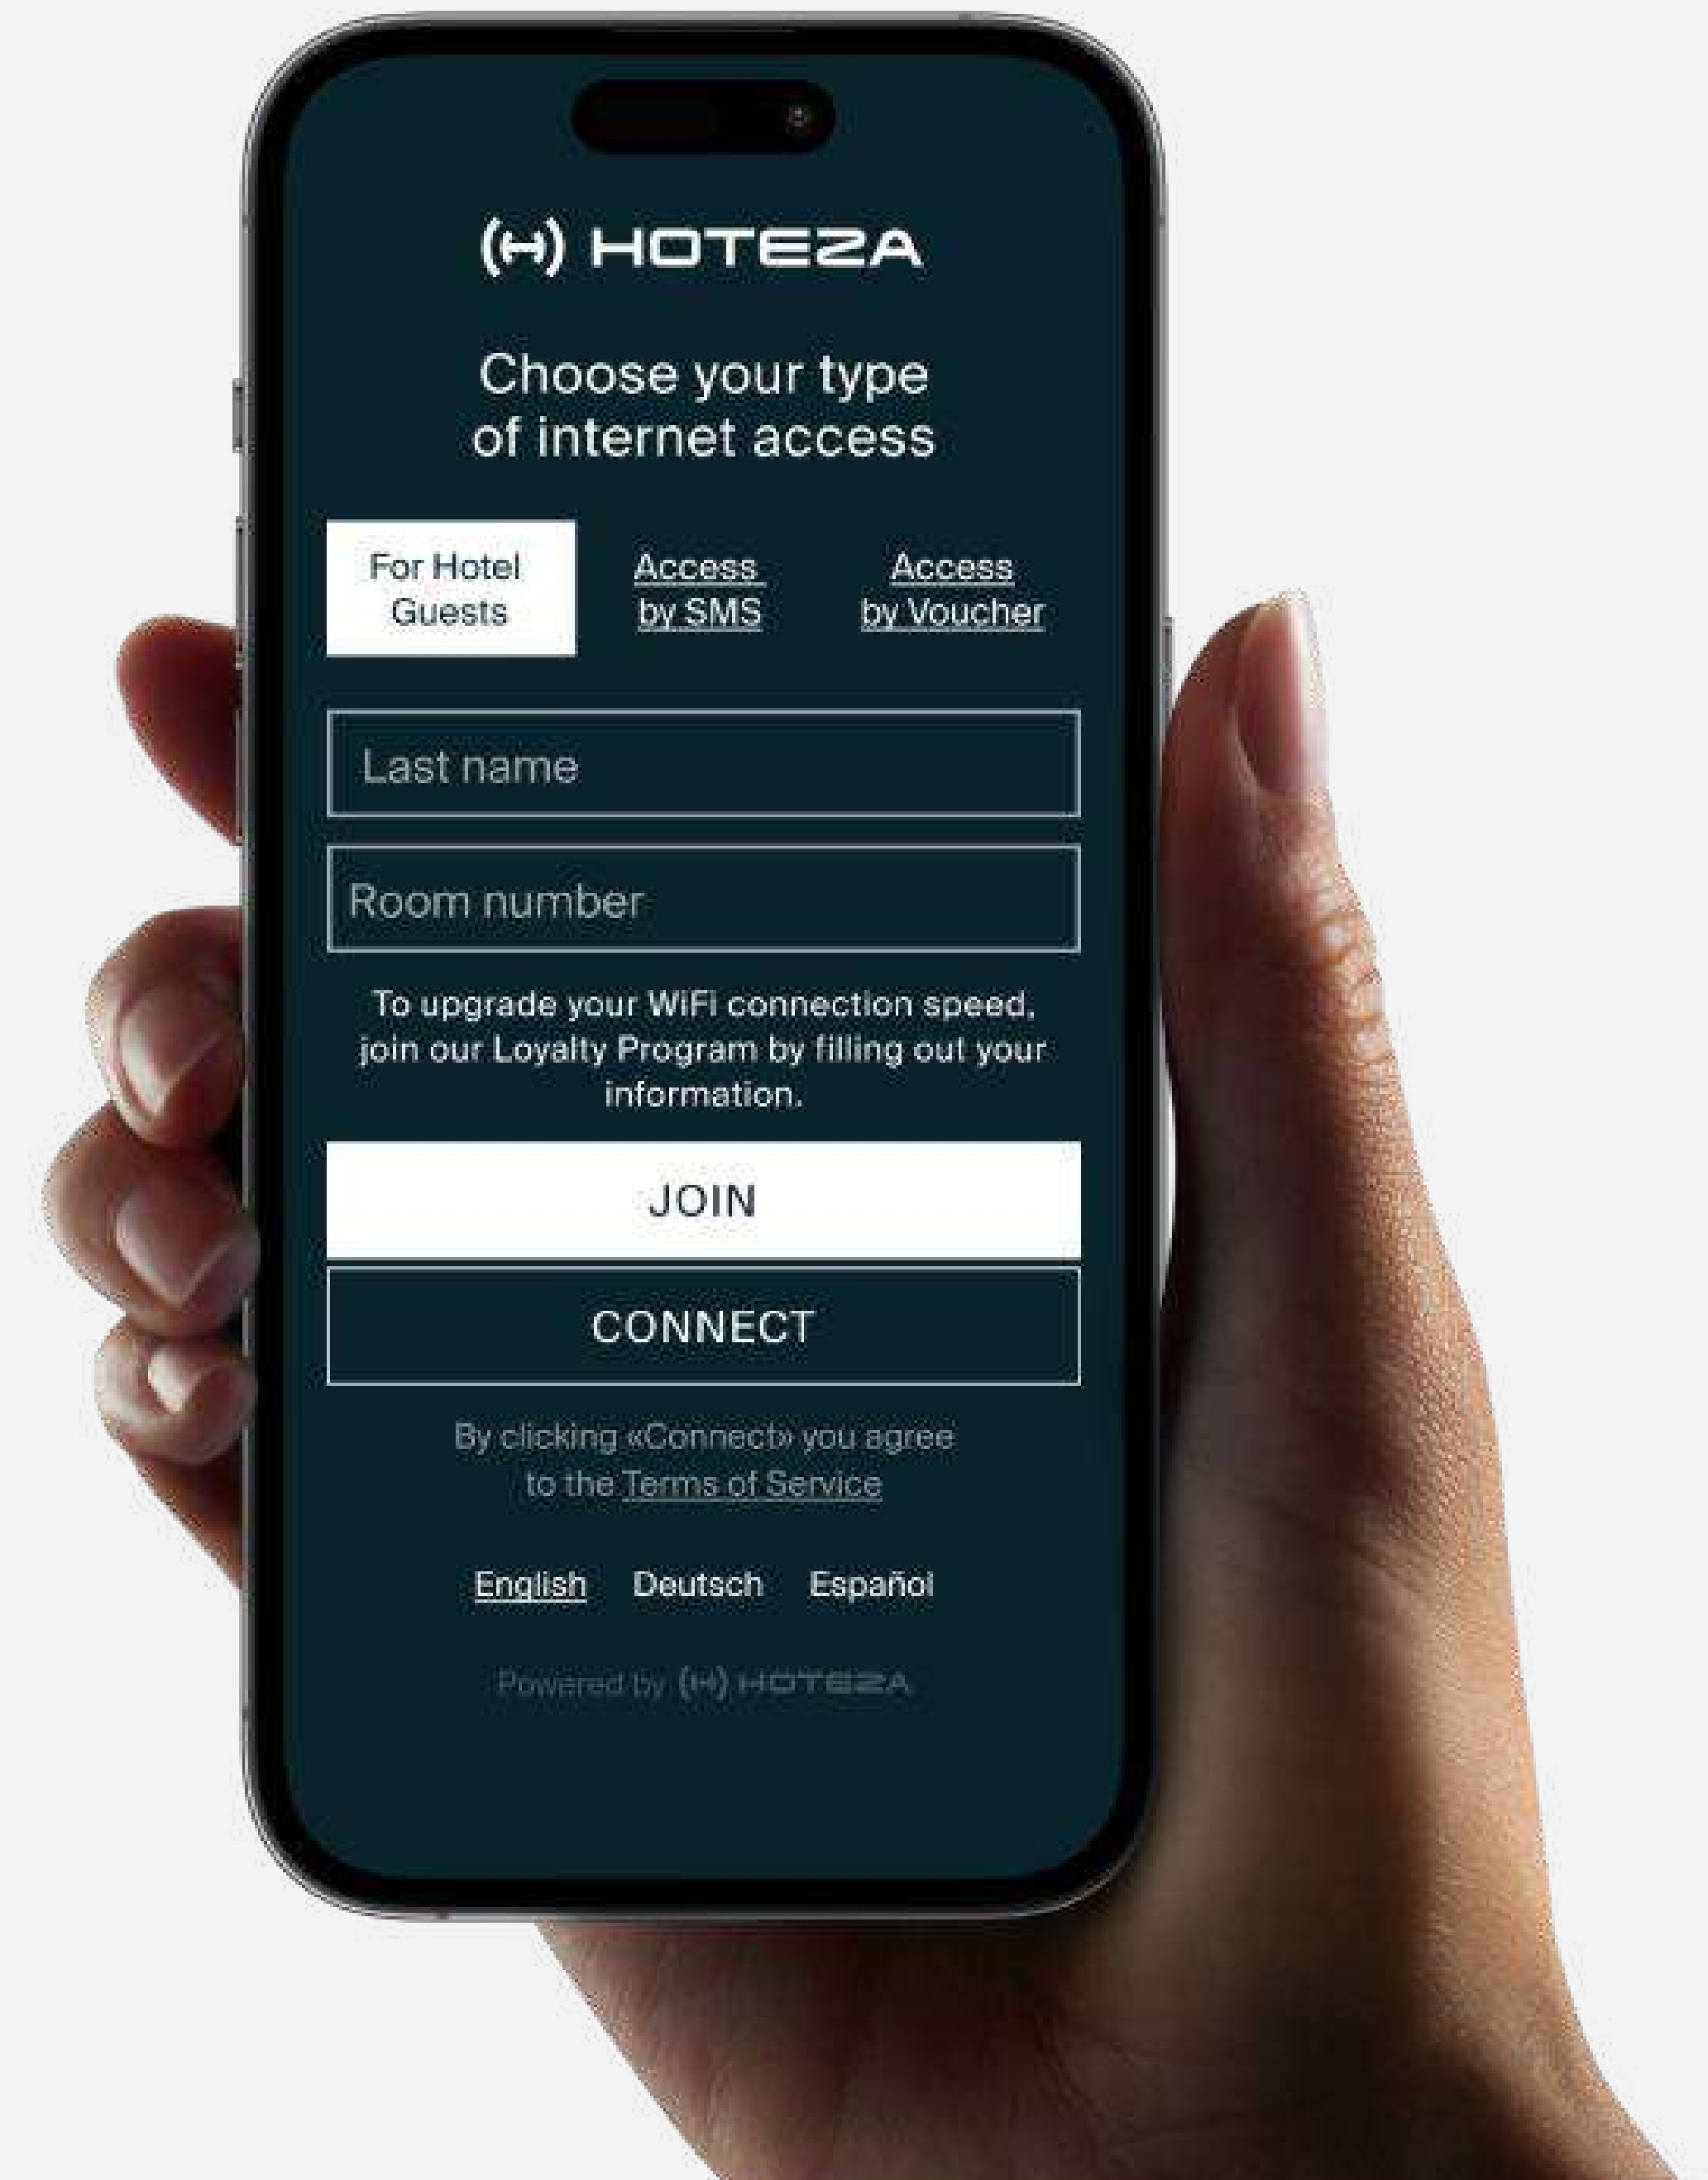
(H) HOTEZA

Choose your type of internet access

For Hotel Guests

Access by SMS

Access by Voucher

Last name

Room number

To upgrade your WiFi connection speed, join our Loyalty Program by filling out your information.

JOIN

CONNECT

By clicking «Connect» you agree to the Terms of Service

English Deutsch Español

Powered by (H) HOTEZA